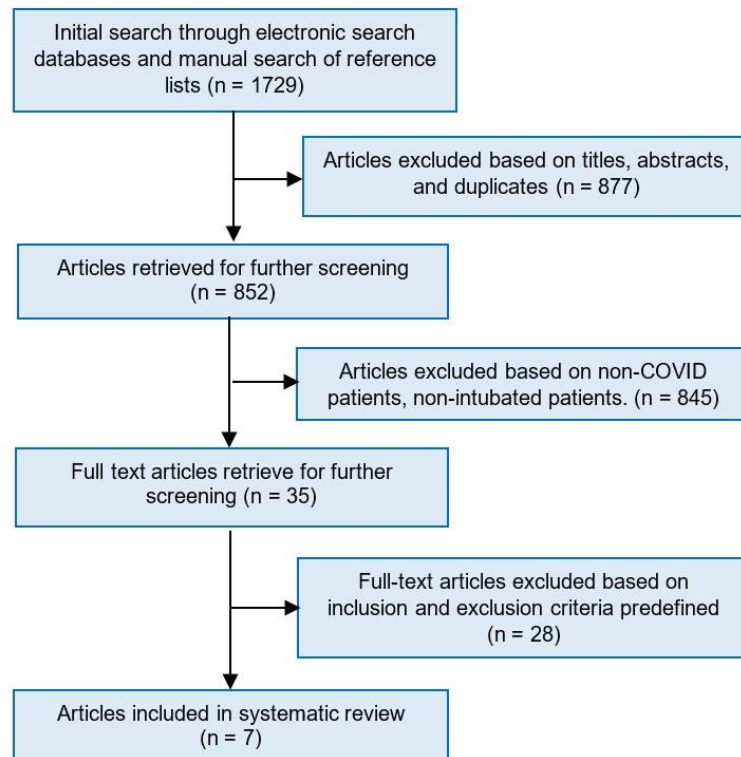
Initial search through electronic search databases and manual search of reference lists (n = 1729)

Articles excluded based on titles, abstracts, and duplicates (n = 877)

Articles retrieved for further screening (n = 852)

Articles excluded based on non-COVID patients, non-intubated patients. (n = 845)

Full text articles retrieve for further screening (n = 35)

Full-text articles excluded based on inclusion and exclusion criteria predefined (n = 28)

Articles included in systematic review (n = 7)